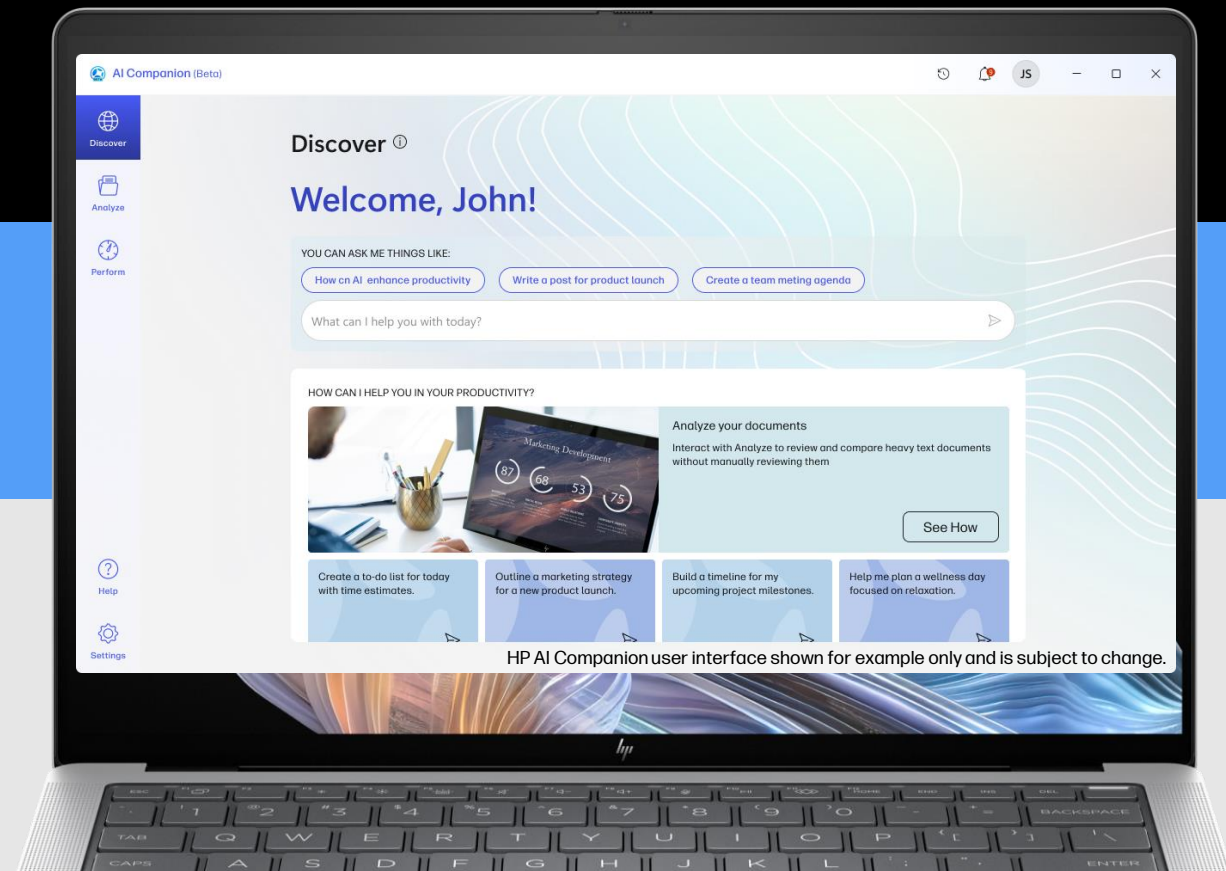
AI Companion (Beta)

JS

Discover

Analyze

Perform

Help

Settings

Discover ⓘ

Welcome, John!

YOU CAN ASK ME THINGS LIKE:

How cn AI enhance productivity

Write a post for product launch

Create a team meting agenda

What can I help you with today?

HOW CAN I HELP YOU IN YOUR PRODUCTIVITY?

Marketing Development

87 68 53 75

Analyze your documents

Interact with Analyze to review and compare heavy text documents without manually reviewing them

See How

Create a to-do list for today with time estimates.

Outline a marketing strategy for a new product launch.

Build a timeline for my upcoming project milestones.

Help me plan a wellness day focused on relaxation.

HP AI Companion user interface shown for example only and is subject to change.

hp